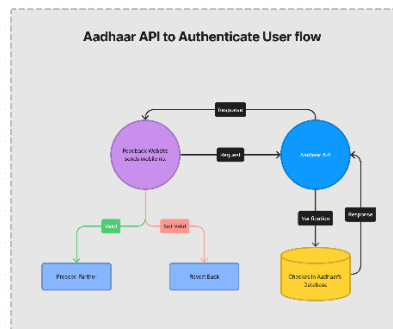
Aadhaar API to Authenticate User flow

Response

Feedback Website sends mobile no.

Request

Aadhaar API

Valid

Not Valid

Verification

Response

Process Further

Revert Back

Checks in Aadhaar's Database